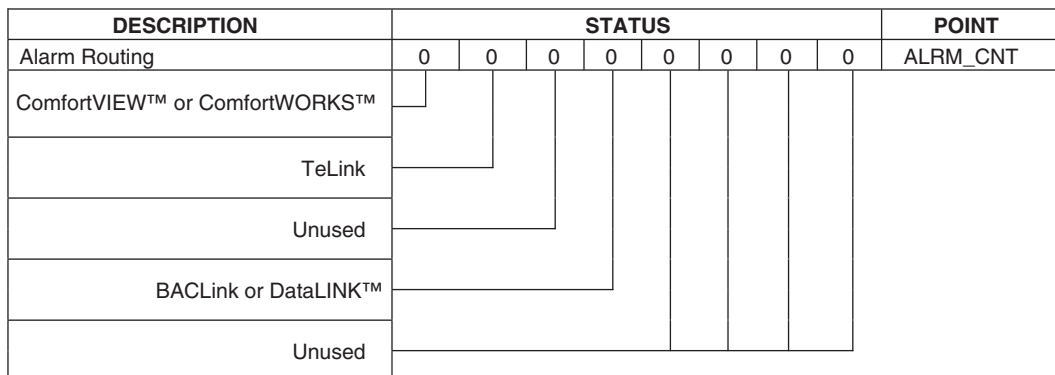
| DESCRIPTION | STATUS | | | | | | | | POINT |
|---|---|---|---|---|---|---|---|---|---|
| Alarm Routing | 0 | 0 | 0 | 0 | 0 | 0 | 0 | 0 | ALRM_CNT |

ComfortVIEW™ or ComfortWORKS™

TeLink

Unused

BACLink or DataLINK™

Unused